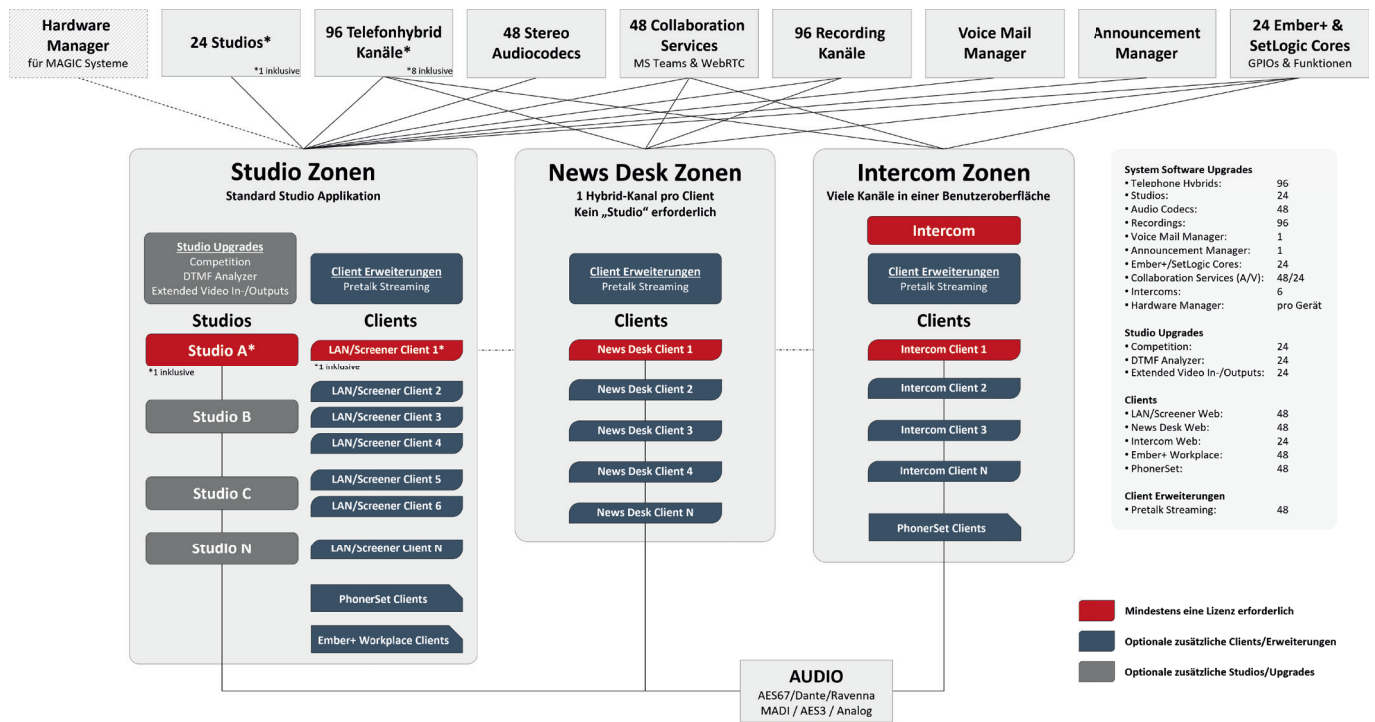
Hardware Manager
für MAGIC Systeme

24 Studios*
*1 inklusive

96 Telefonhybrid Kanäle*
*8 inklusive

48 Stereo Audiocodecs

48 Collaboration Services
MS Teams & WebRTC

96 Recording Kanäle

Voice Mail Manager

Announcement Manager

24 Ember+ & SetLogic Cores
GPIOs & Funktionen

Studio Zonen
Standard Studio Applikation

Studio Upgrades
Competition
DTMF Analyzer
Extended Video In-/Outputs

Client Erweiterungen
Pretalk Streaming

Studios

Clients

Studio A*
*1 inklusive

Studio B

Studio C

Studio N

LAN/Screener Client 1*
*1 inklusive

LAN/Screener Client 2

LAN/Screener Client 3

LAN/Screener Client 4

LAN/Screener Client 5

LAN/Screener Client 6

LAN/Screener Client N

PhonerSet Clients

Ember+ Workplace Clients

News Desk Zonen
1 Hybrid-Kanal pro Client
Kein „Studio" erforderlich

Client Erweiterungen
Pretalk Streaming

Clients

News Desk Client 1

News Desk Client 2

News Desk Client 3

News Desk Client 4

News Desk Client N

Intercom Zonen
Viele Kanäle in einer Benutzeroberfläche

Intercom

Client Erweiterungen
Pretalk Streaming

Clients

Intercom Client 1

Intercom Client 2

Intercom Client 3

Intercom Client N

PhonerSet Clients

System Software Upgrades
• Telephone Hybrids: 96
• Studios: 24
• Audio Codecs: 48
• Recordings: 96
• Voice Mail Manager: 1
• Announcement Manager: 1
• Ember+/SetLogic Cores: 24
• Collaboration Services (A/V): 48/24
• Intercoms: 6
• Hardware Manager: pro Gerät

Studio Upgrades
• Competition: 24
• DTMF Analyzer: 24
• Extended Video In-/Outputs: 24

Clients
• LAN/Screener Web: 48
• News Desk Web: 48
• Intercom Web: 24
• Ember+ Workplace: 48
• PhonerSet: 48

Client Erweiterungen
• Pretalk Streaming: 48

Mindestens eine Lizenz erforderlich

Optionale zusätzliche Clients/Erweiterungen

Optionale zusätzliche Studios/Upgrades

AUDIO
AES67/Dante/Ravenna
MADI / AES3 / Analog